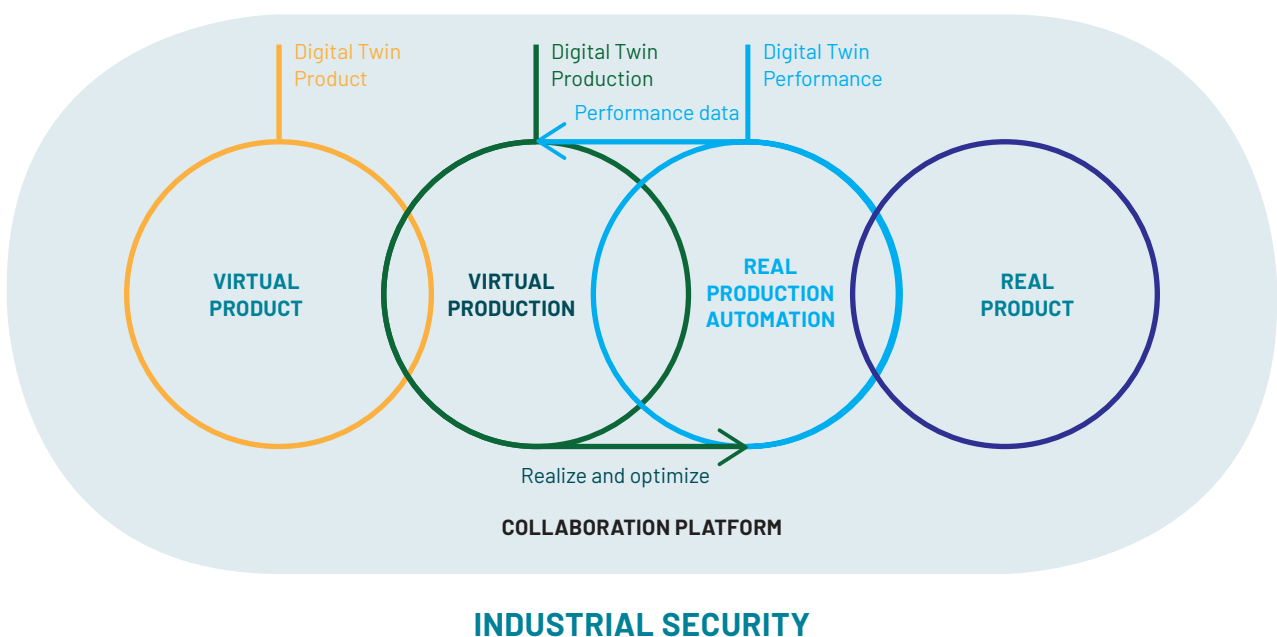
Digital Twin Product

Digital Twin Production

Digital Twin Performance

Performance data

VIRTUAL PRODUCT

VIRTUAL PRODUCTION

REAL PRODUCTION AUTOMATION

REAL PRODUCT

Realize and optimize

COLLABORATION PLATFORM

INDUSTRIAL SECURITY